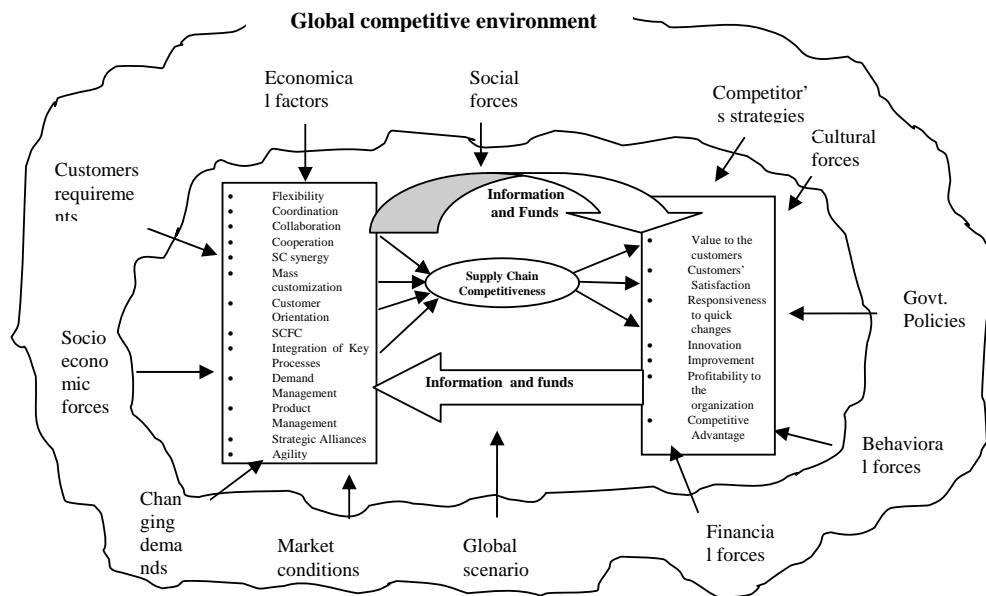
Global competitive environment

Economical factors

Social forces

Competitor's strategies

Cultural forces

Customers requirements

- Flexibility
- Coordination
- Collaboration
- Cooperation
- SC synergy
- Mass customization
- Customer Orientation
- SCFC
- Integration of Key Processes
- Demand Management
- Product Management
- Strategic Alliances
- Agility

Information and Funds

Supply Chain Competitiveness

- Value to the customers
- Customers' Satisfaction
- Responsiveness to quick changes
- Innovation
- Improvement
- Profitability to the organization
- Competitive Advantage

Govt. Policies

Socio economic forces

Information and funds

Behavioral forces

Changing demands

Market conditions

Global scenario

Financial forces